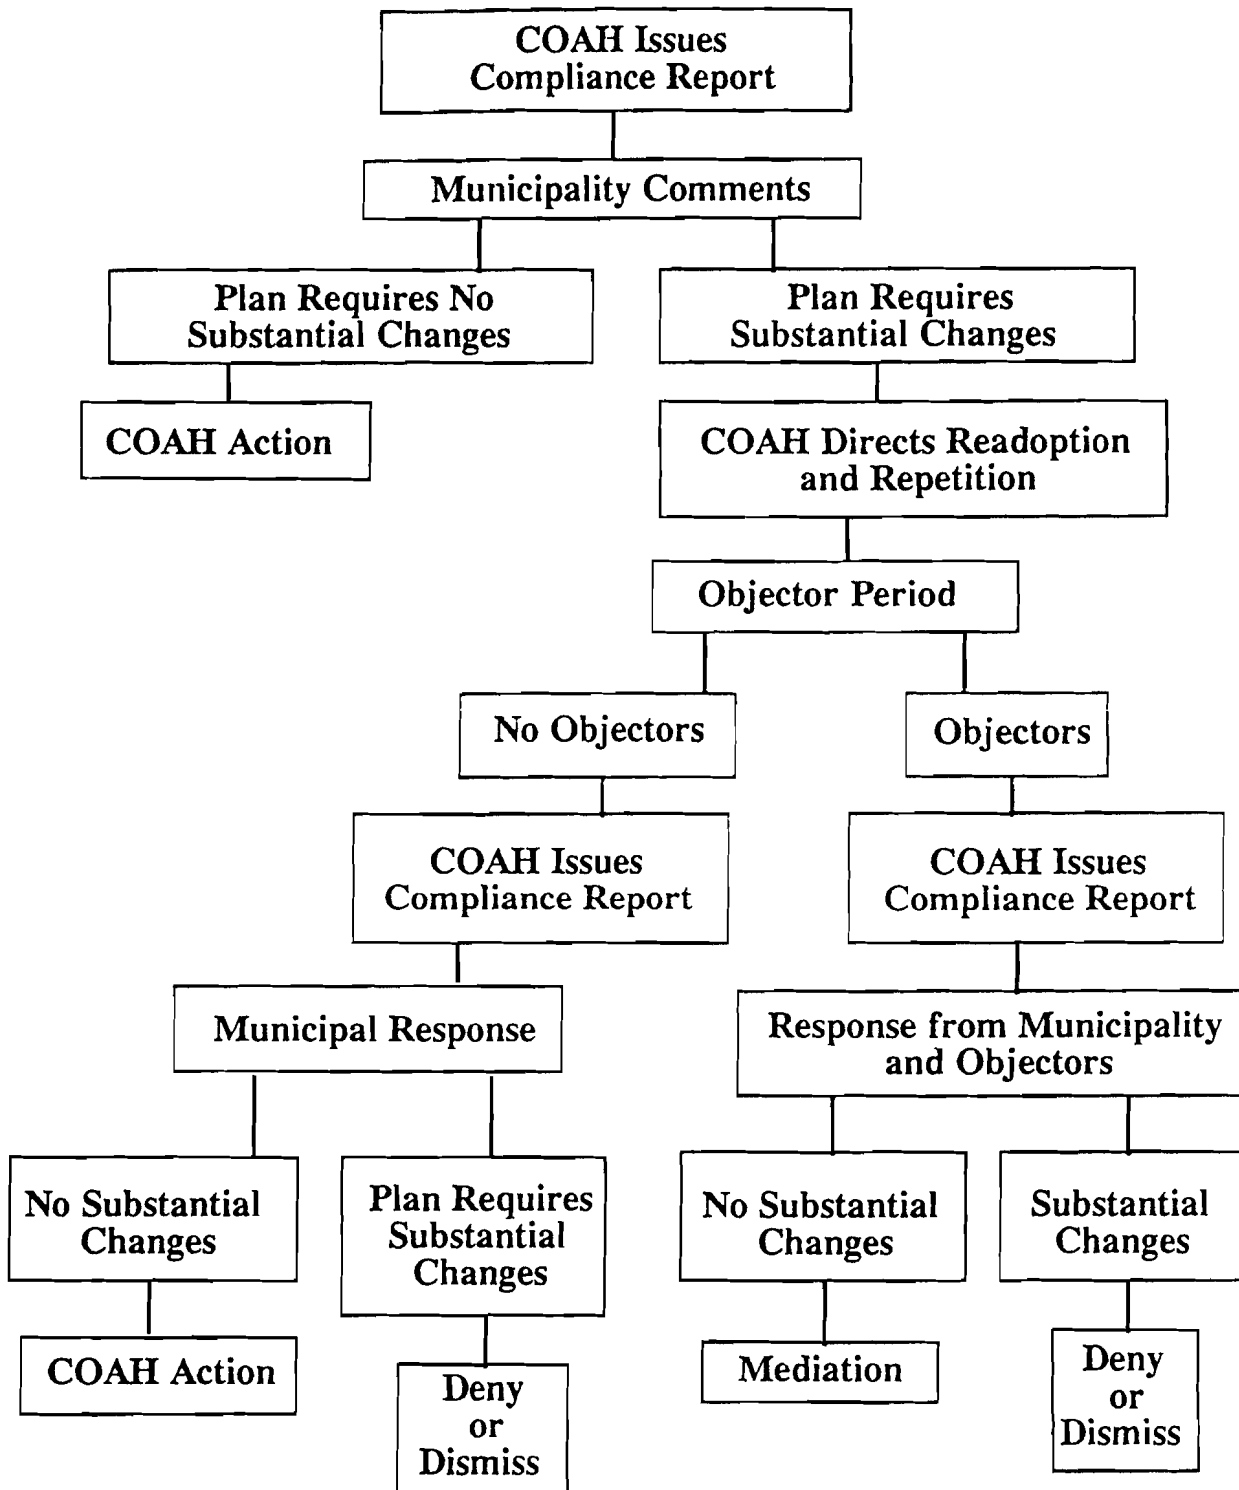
COAH Issues Compliance Report

Municipality Comments

Plan Requires No Substantial Changes

Plan Requires Substantial Changes

COAH Action

COAH Directs Readoption and Repetition

Objector Period

No Objectors

Objectors

COAH Issues Compliance Report

COAH Issues Compliance Report

Municipal Response

Response from Municipality and Objectors

No Substantial Changes

Plan Requires Substantial Changes

No Substantial Changes

Substantial Changes

COAH Action

Deny or Dismiss

Mediation

Deny or Dismiss